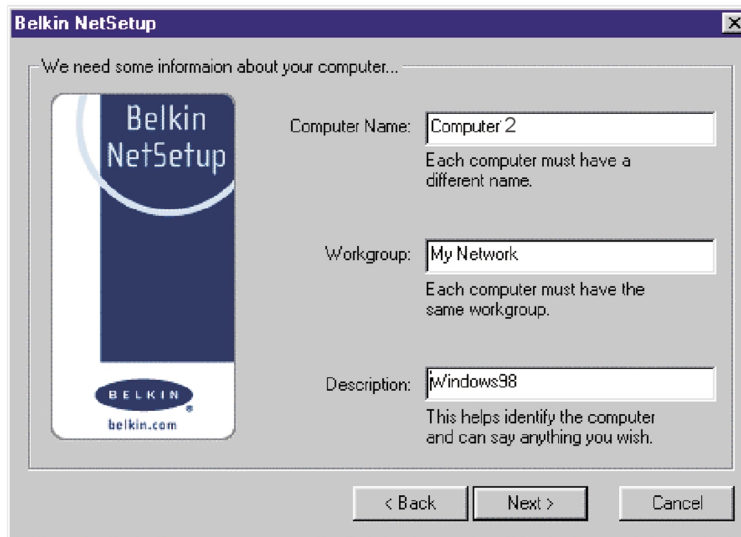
Belkin NetSetup

We need some informaion about your computer...

Belkin NetSetup

BELKIN
belkin.com

Computer Name: Computer 2

Each computer must have a different name.

Workgroup: My Network

Each computer must have the same workgroup.

Description: Windows98

This helps identify the computer and can say anything you wish.

< Back | Next > | Cancel